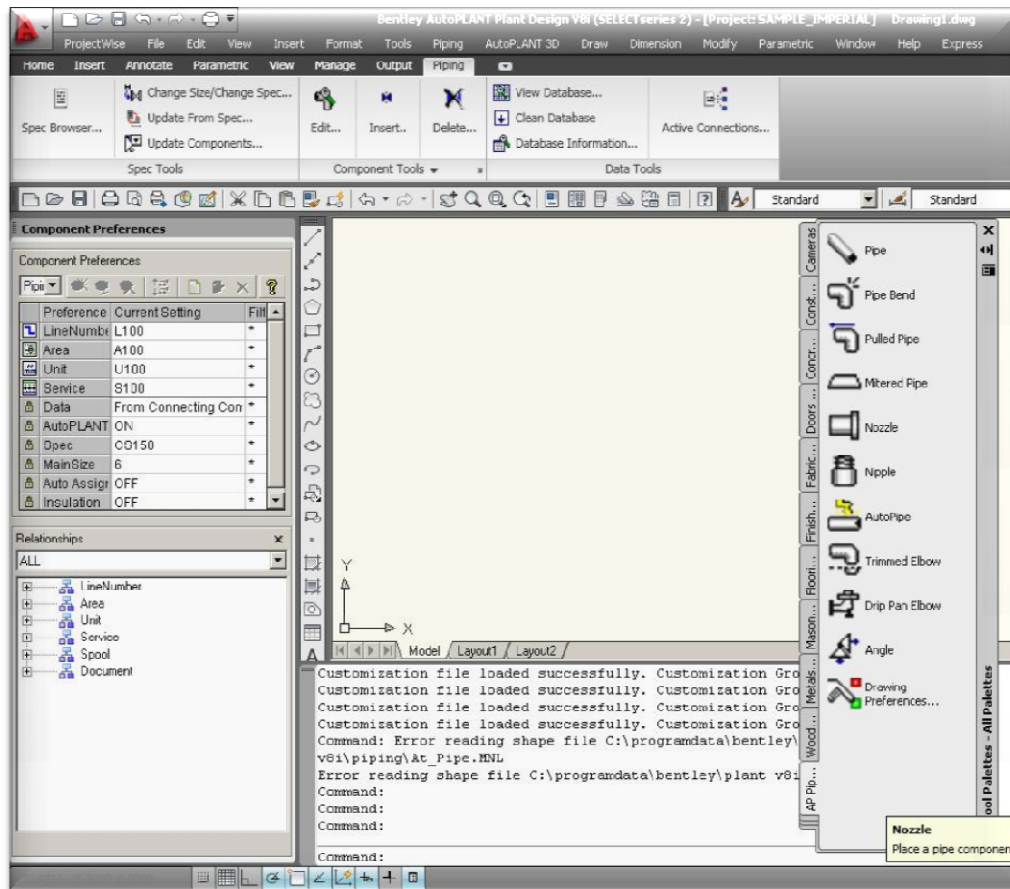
Bentley AutoPLANT Plant Design V8i (SELECTseries 2) - [Project: SAMPLE_IMPERIAL] Drawing1.dwg

ProjectWise File Edit View Insert Format Tools Piping AutoPLANT 3D Draw Dimension Modify Parametric Window Help Express

Home Insert Annotate Parametric View Manage Output Piping

Spec Browser...
Change Size/Change Spec...
Update From Spec...
Update Components...
Spec Tools

Edit... Insert... Delete...
Component Tools

View Database...
Clean Database
Database Information...
Active Connections...
Data Tools

Standard Standard

Component Preferences

Component Preferences

Pipi

| Preference | Current Setting | Filt |
|---|---|---|
| LineNumbe | L100 | * |
| Area | A100 | * |
| Unit | U100 | * |
| Service | S100 | * |
| Data | From Connecting Con | * |
| AutoPLANT | ON | * |
| Spec | CS150 | * |
| MainSize | 6 | * |
| Auto Assign | OFF | * |
| Insulation | OFF | * |

Relationships
ALL
LineNumber
Area
Unit
Service
Spool
Document

Y
X

Model Layout1 Layout2

Customization file loaded successfully. Customization Gro
Customization file loaded successfully. Customization Gro
Customization file loaded successfully. Customization Gro
Customization file loaded successfully. Customization Gro
Command: Error reading shape file C:\programdata\bentley\
v8i\piping\At_Pipe.MNL
Error reading shape file C:\programdata\bentley\plant v8i
Command:
Command:
Command:

Command:

Cameras
Const...
Concr...
Doors ...
Fabric...
Finish...
Floori...
Mason...
Metals...
Wood ...
AP Pip...

Pipe
Pipe Bend
Pulled Pipe
Mitered Pipe
Nozzle
Nipple
AutoPipe
Trimmed Elbow
Drip Pan Elbow
Angle
Drawing Preferences...

ool Palettes - All Palettes

Nozzle
Place a pipe componen